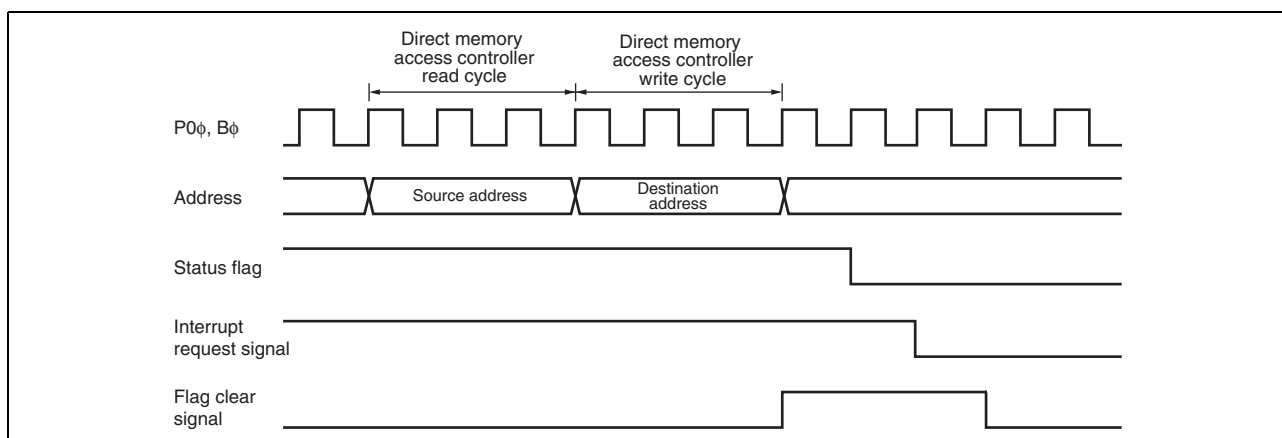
Direct memory access controller read cycle

Direct memory access controller write cycle

P0$\phi$, B$\phi$

Address

Source address

Destination address

Status flag

Interrupt request signal

Flag clear signal